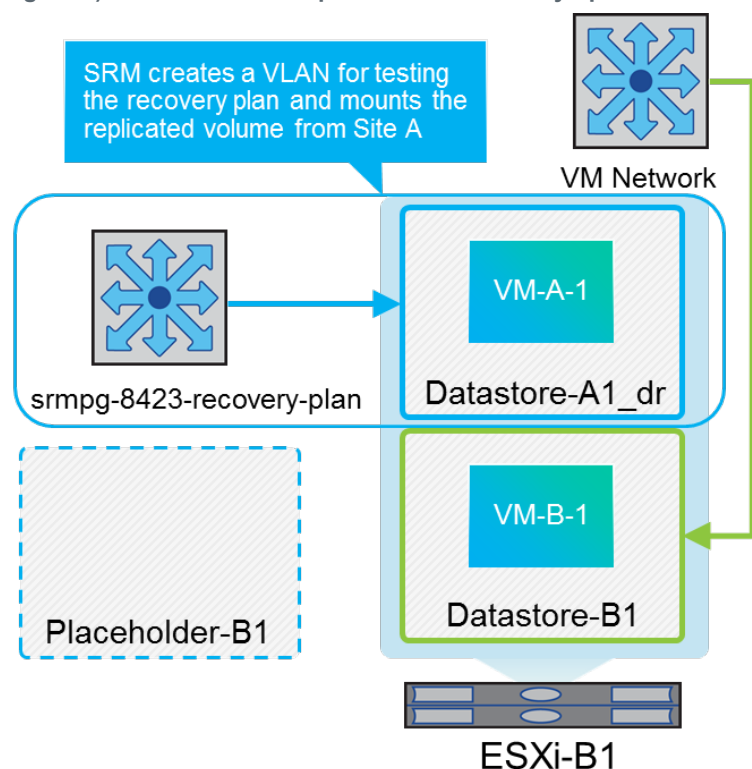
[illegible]

SRM creates a VLAN for testing the recovery plan and mounts the replicated volume from Site A

VM Network

VM-A-1

srmpg-8423-recovery-plan

Datastore-A1_dr

VM-B-1

Datastore-B1

Placeholder-B1

ESXi-B1